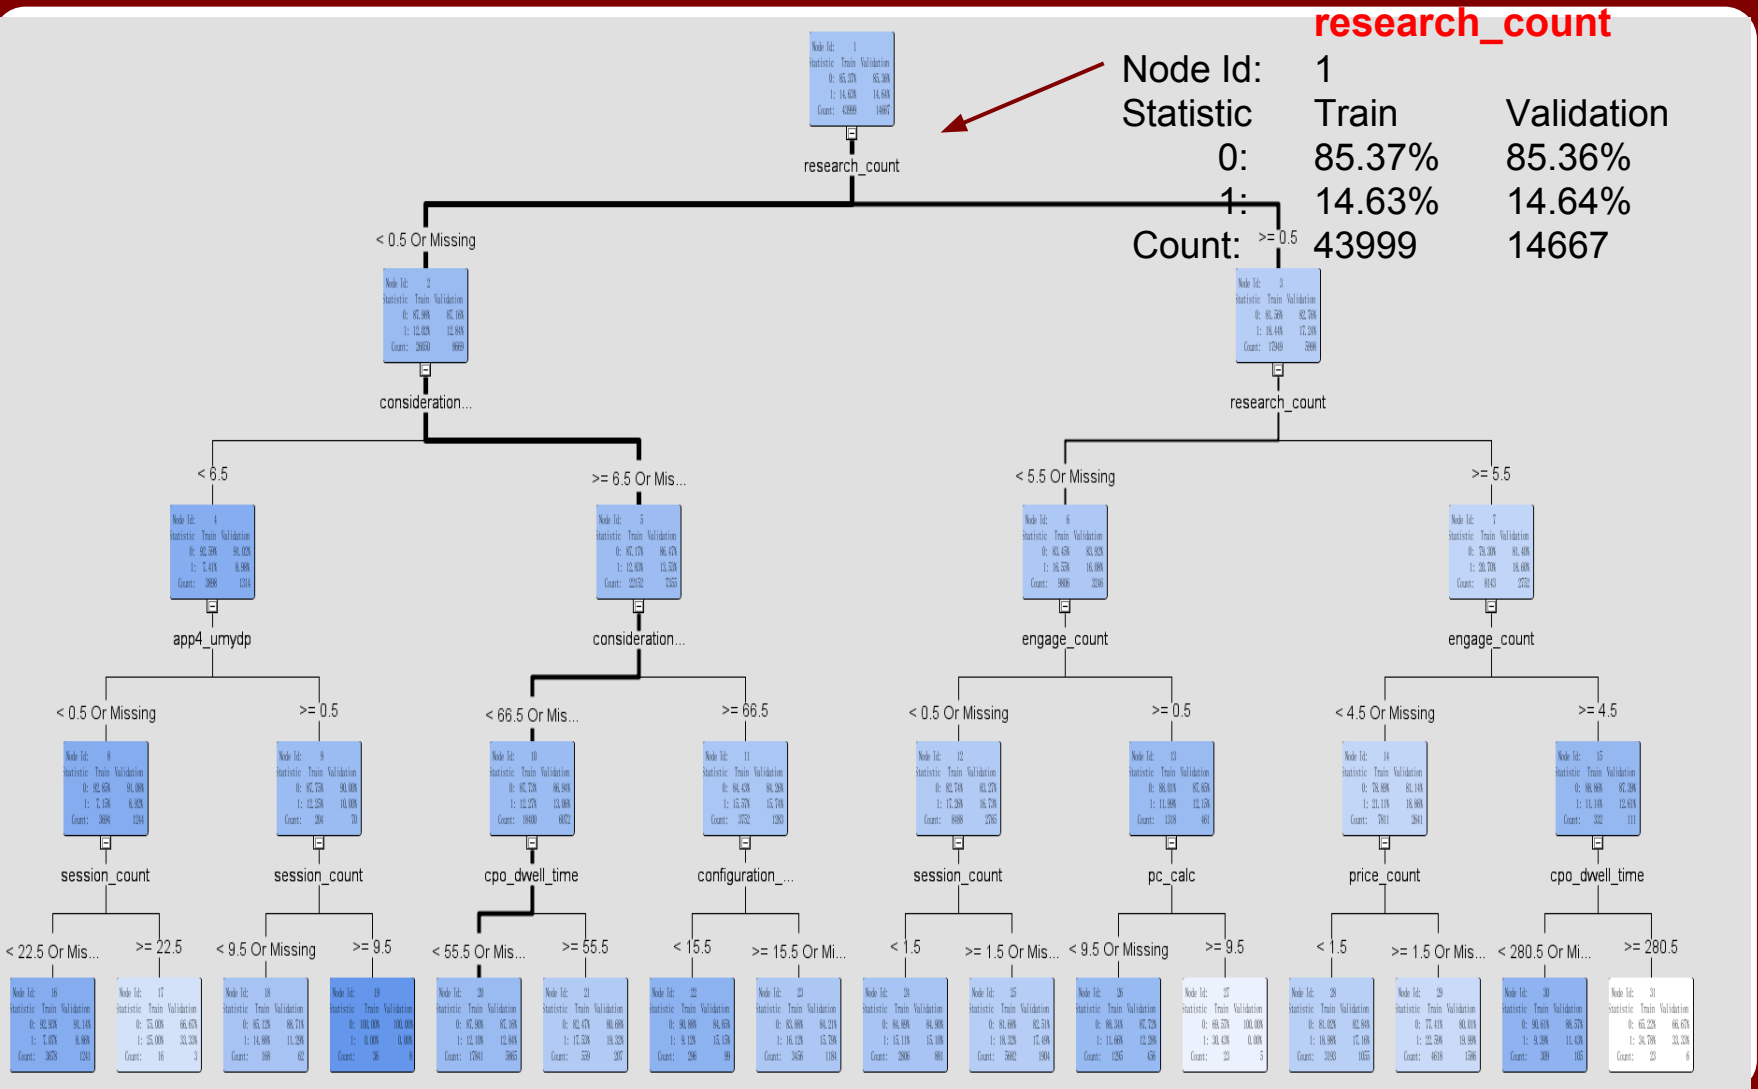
research_count

| Node Id: | 1 | |
|---|---|---|
| Statistic | Train | Validation |
| 0: | 85.37% | 85.36% |
| 1: | 14.63% | 14.64% |
| Count: | 43999 | 14667 |

research_count

< 0.5 Or Missing

>= 0.5

consideration...

research_count

< 6.5

>= 6.5 Or Mis...

< 5.5 Or Missing

>= 5.5

app4_umydp

consideration...

engage_count

engage_count

< 0.5 Or Missing

>= 0.5

< 66.5 Or Mis...

>= 66.5

< 0.5 Or Missing

>= 0.5

< 4.5 Or Missing

>= 4.5

session_count

session_count

cpo_dwell_time

configuration_...

session_count

pc_calc

price_count

cpo_dwell_time

< 22.5 Or Mis...

>= 22.5

< 9.5 Or Missing

>= 9.5

< 55.5 Or Mis...

>= 55.5

< 15.5

>= 15.5 Or Mi...

< 1.5

>= 1.5 Or Mis...

< 9.5 Or Missing

>= 9.5

< 1.5

>= 1.5 Or Mis...

< 280.5 Or Mi...

>= 280.5